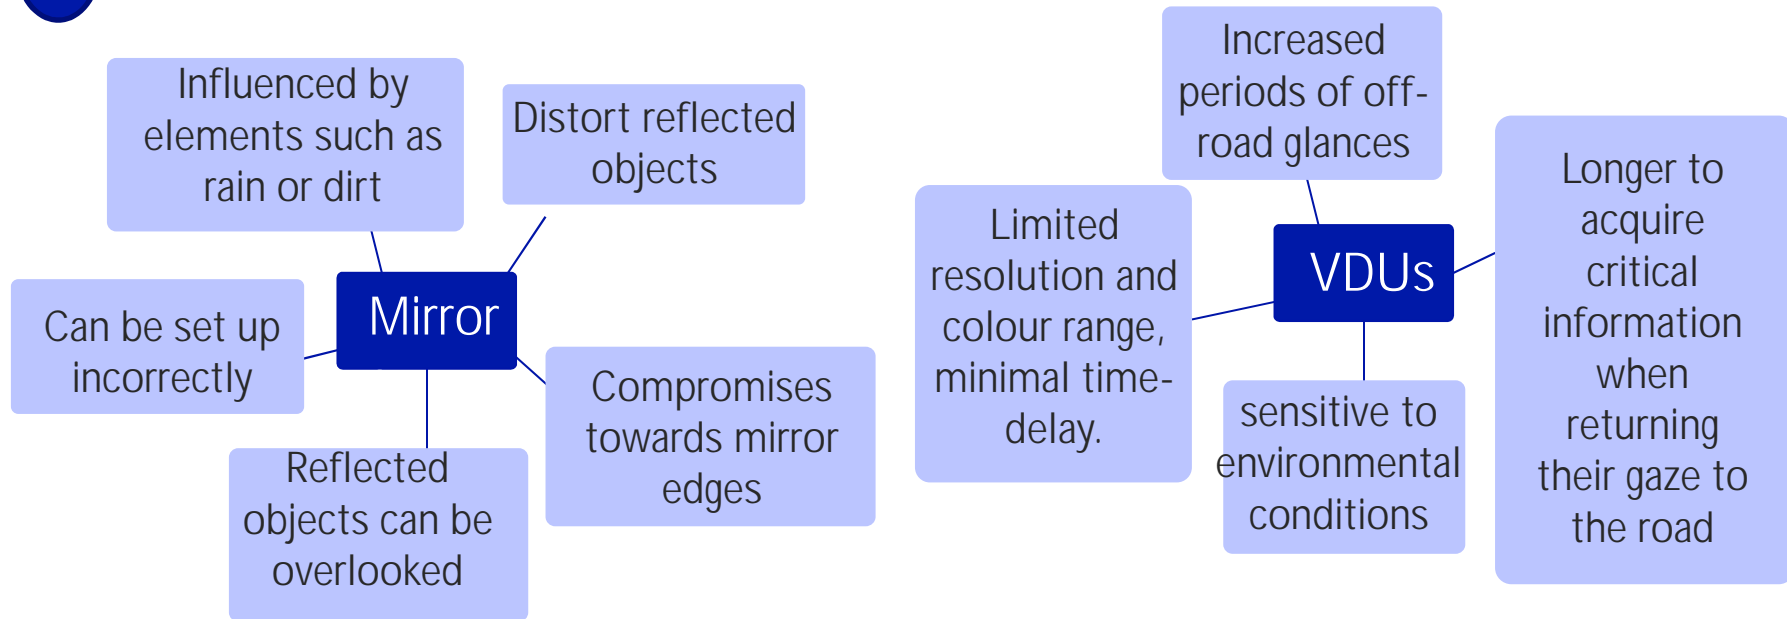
Influenced by elements such as rain or dirt

Distort reflected objects

Can be set up incorrectly

Mirror

Compromises towards mirror edges

Reflected objects can be overlooked

Increased periods of off-road glances

Limited resolution and colour range, minimal time-delay.

VDUs

Longer to acquire critical information when returning their gaze to the road

sensitive to environmental conditions